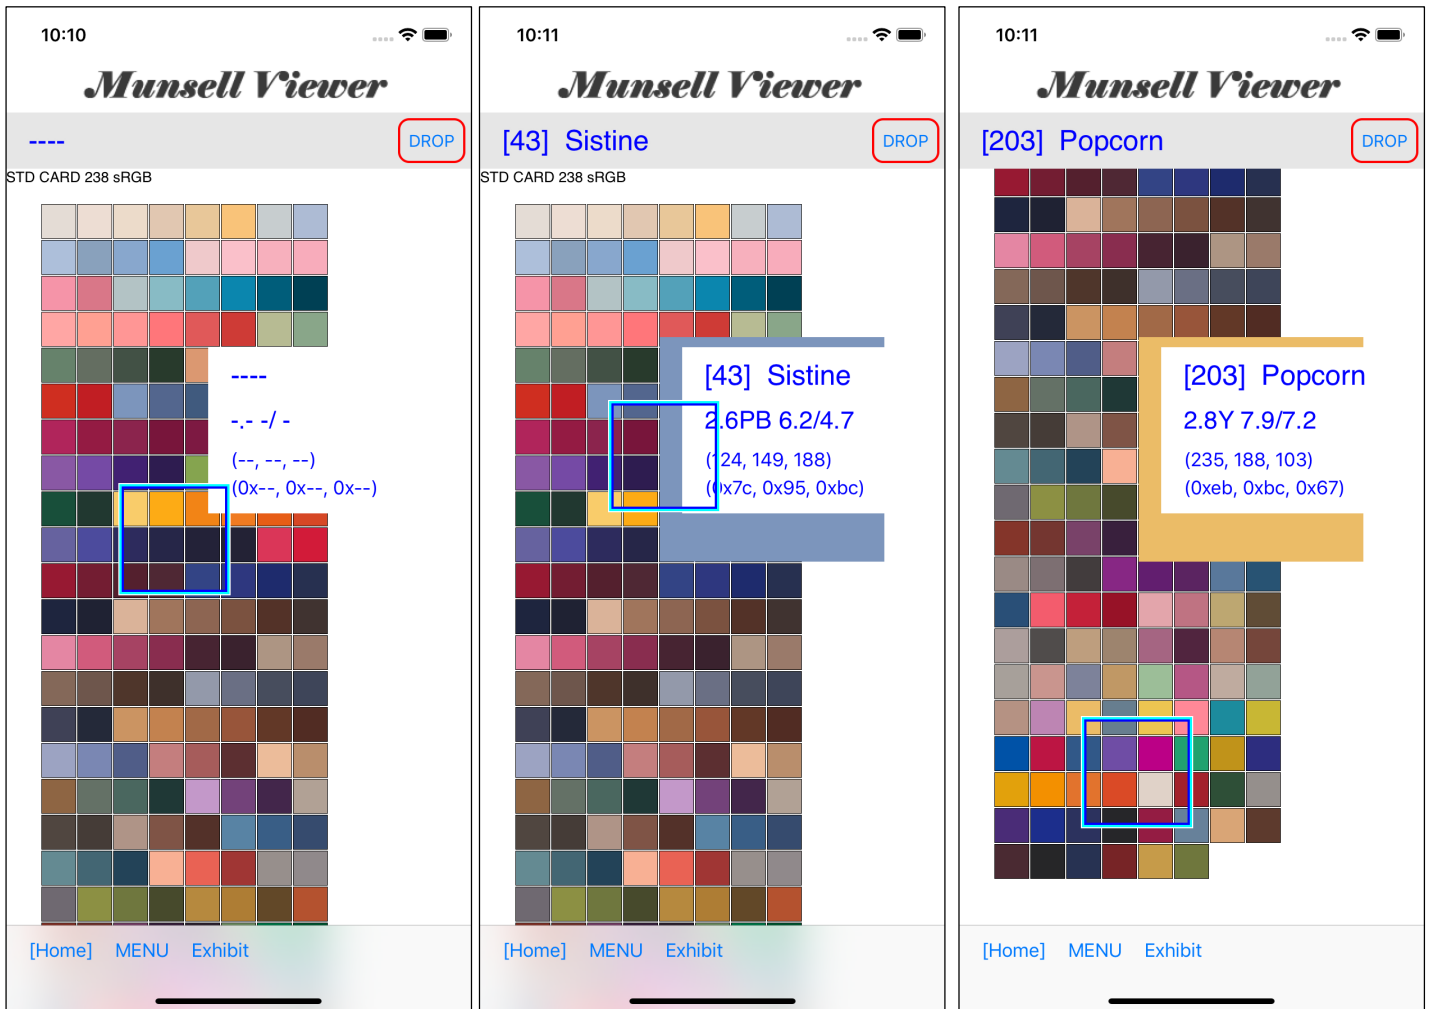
10:10

Munsell Viewer

----

DROP

STD CARD 238 sRGB

----

-.- -/ -

(--, --, --)

(0x--, 0x--, 0x--)

[Home] MENU Exhibit

10:11

Munsell Viewer

[43] Sistine

DROP

STD CARD 238 sRGB

[43] Sistine

2.6PB 6.2/4.7

(124, 149, 188)

(0x7c, 0x95, 0xbc)

[Home] MENU Exhibit

10:11

Munsell Viewer

[203] Popcorn

DROP

[203] Popcorn

2.8Y 7.9/7.2

(235, 188, 103)

(0xeb, 0xbc, 0x67)

[Home] MENU Exhibit